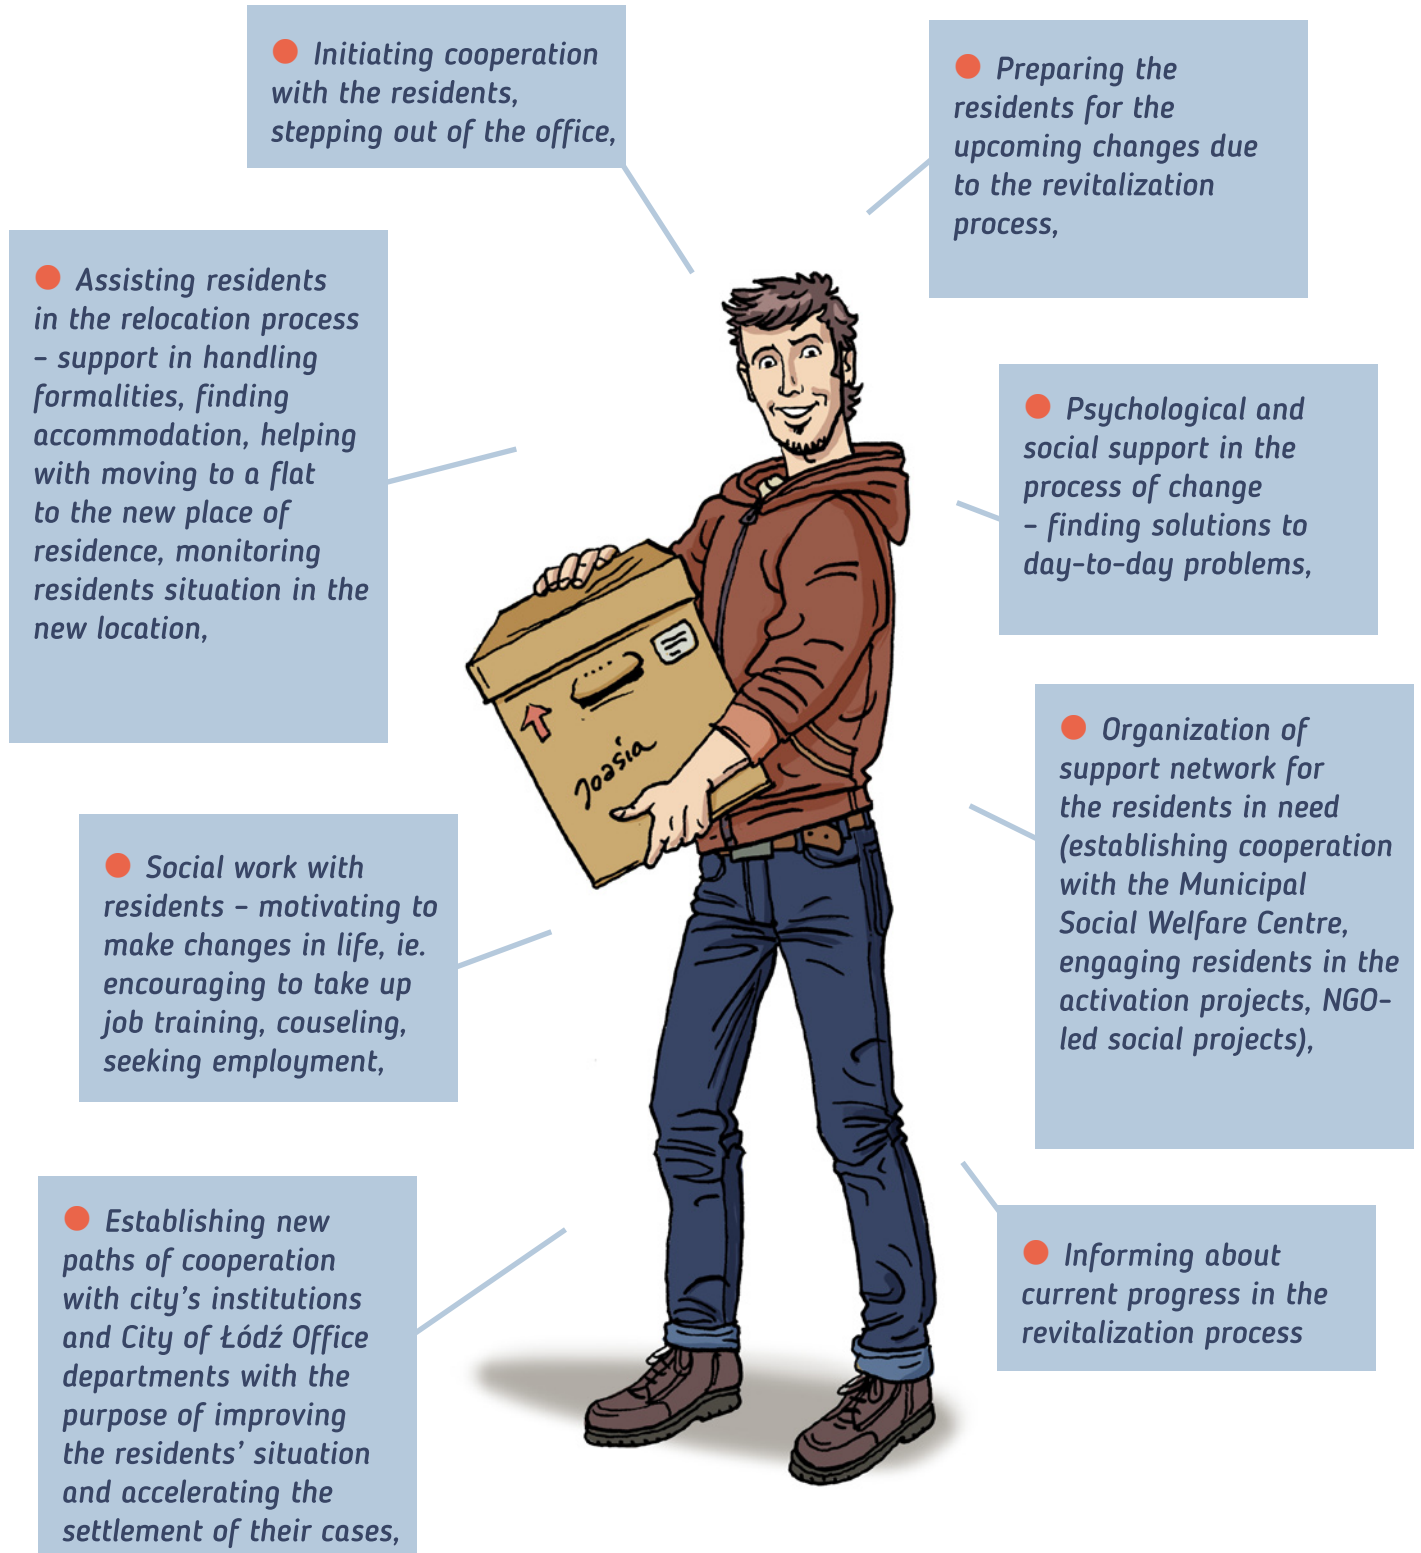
Initiating cooperation with the residents, stepping out of the office,

Preparing the residents for the upcoming changes due to the revitalization process,

Assisting residents in the relocation process – support in handling formalities, finding accommodation, helping with moving to a flat to the new place of residence, monitoring residents situation in the new location,

Psychological and social support in the process of change – finding solutions to day-to-day problems,

Joasia

Organization of support network for the residents in need (establishing cooperation with the Municipal Social Welfare Centre, engaging residents in the activation projects, NGO-led social projects),

Social work with residents – motivating to make changes in life, ie. encouraging to take up job training, couseling, seeking employment,

Establishing new paths of cooperation with city's institutions and City of Łódź Office departments with the purpose of improving the residents' situation and accelerating the settlement of their cases,

Informing about current progress in the revitalization process